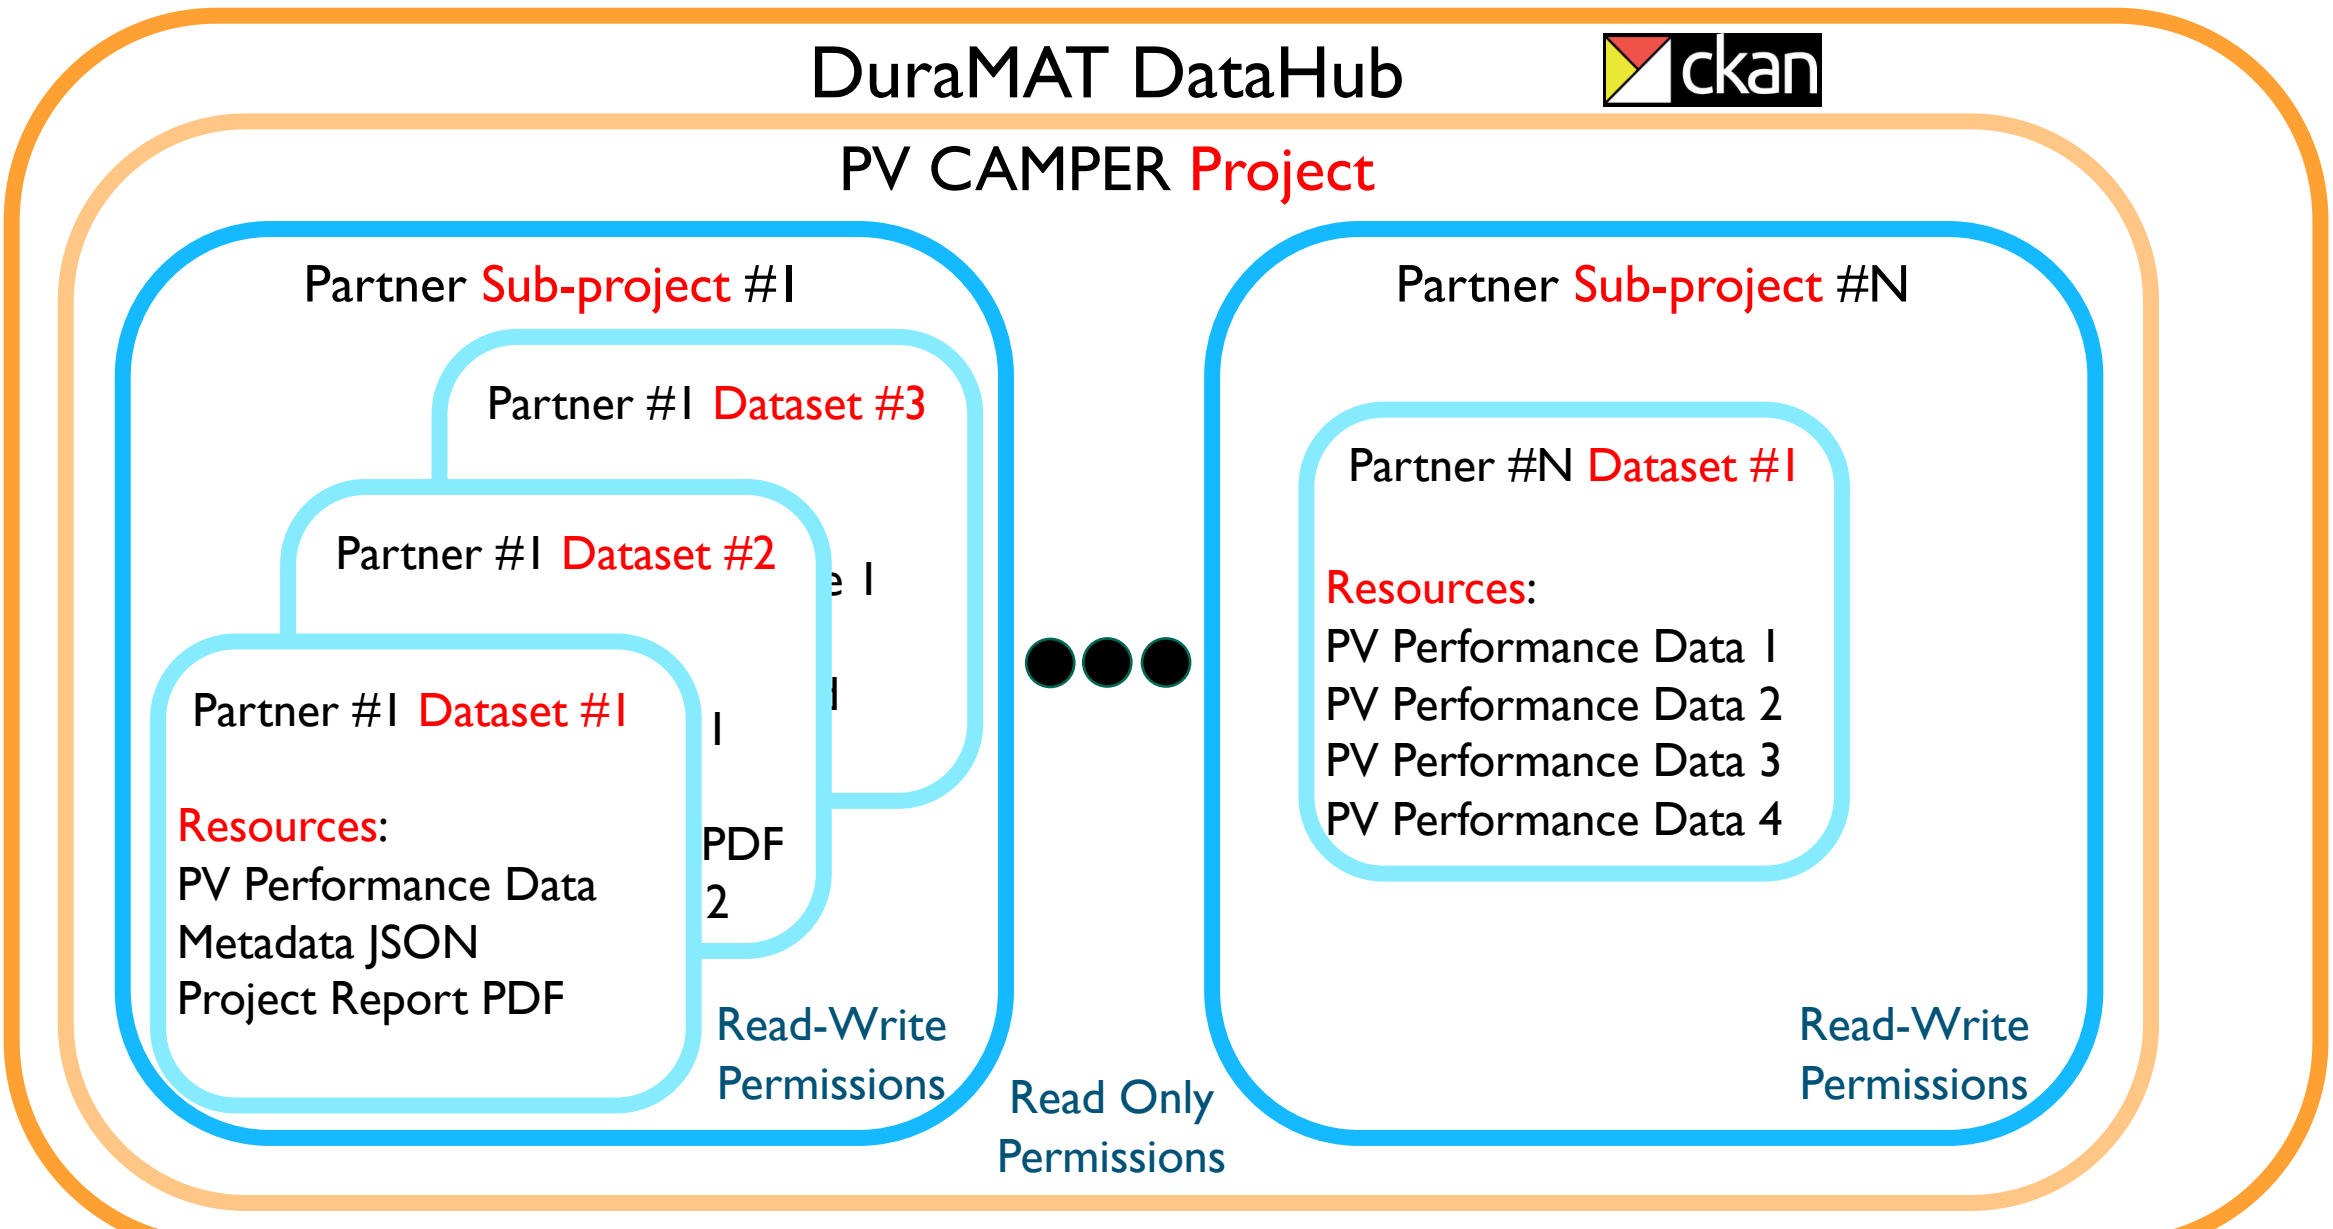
DuraMAT DataHub

ckan

PV CAMPER Project

Partner Sub-project #1

Partner #1 Dataset #3

e 1

d

Partner #1 Dataset #2

1

PDF

2

Partner #1 Dataset #1

Resources:
PV Performance Data
Metadata JSON
Project Report PDF

Read-Write Permissions

Read Only Permissions

Partner Sub-project #N

Partner #N Dataset #1

Resources:
PV Performance Data 1
PV Performance Data 2
PV Performance Data 3
PV Performance Data 4

Read-Write Permissions